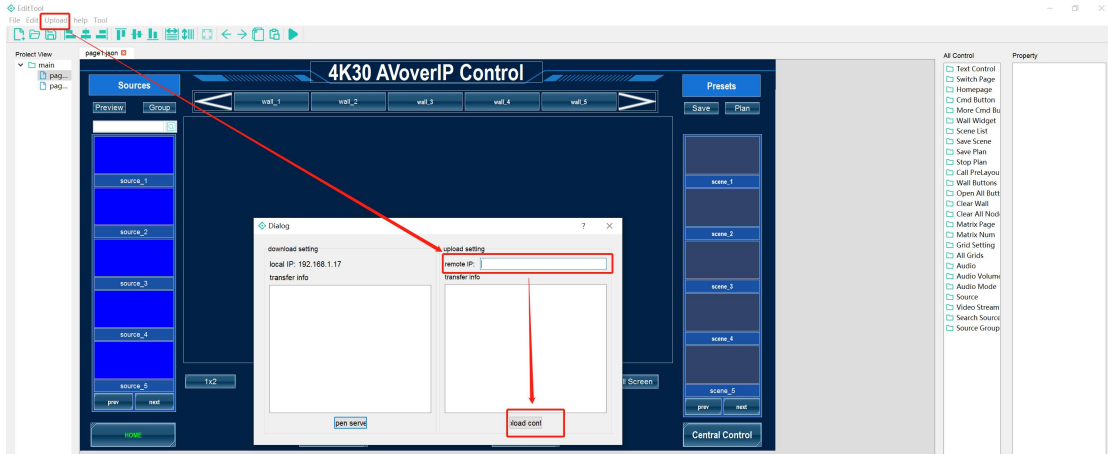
EditTool
File Edit Upload help Tool

Project View
main
pag...
pag...

page1.json

4K30 AVoverIP Control

Sources
Preview Group

wall_1 wall_2 wall_3 wall_4 wall_5

Presets
Save Plan

source_1
source_2
source_3
source_4
source_5
prev next

HOME

1x2

l Screen

scene_1
scene_2
scene_3
scene_4
scene_5
prev next

Central Control

Dialog ? ✕
download setting
local IP: 192.168.1.17
transfer info
pen serve

upload setting
remote IP:
transfer info
ıload conf

All Control
Text Control
Switch Page
Homepage
Cmd Button
More Cmd Bu
Wall Widget
Scene List
Save Scene
Save Plan
Stop Plan
Call PreLayou
Wall Buttons
Open All Butt
Clear Wall
Clear All Nod
Matrix Page
Matrix Num
Grid Setting
All Grids
Audio
Audio Volum
Audio Mode
Source
Video Stream
Search Source
Source Group

Property